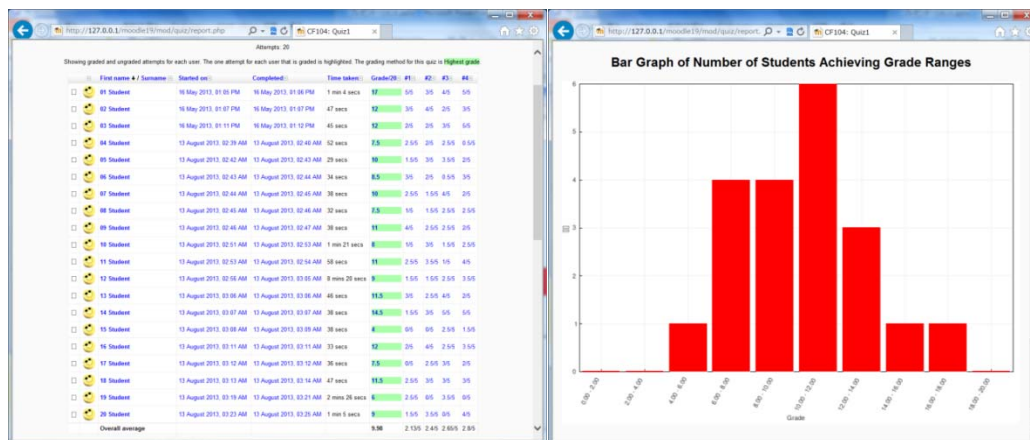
http://127.0.0.1/moodle19/mod/quiz/report.php

CF104: Quiz1

Attempts: 20

Showing graded and ungraded attempts for each user. The one attempt for each user that is graded is highlighted. The grading method for this quiz is Highest grade

| | | First name / Surname | Started on | Completed | Time taken | Grade/20 | #1 | #2 | #3 | #4 |
|---|---|---|---|---|---|---|---|---|---|---|
| | | 01 Student | 16 May 2013, 01:05 PM | 16 May 2013, 01:06 PM | 1 min 4 secs | 17 | 5/5 | 2/5 | 4/5 | 5/5 |
| | | 02 Student | 16 May 2013, 01:07 PM | 16 May 2013, 01:07 PM | 47 secs | 12 | 3/5 | 4/5 | 2/5 | 3/5 |
| | | 03 Student | 16 May 2013, 01:11 PM | 16 May 2013, 01:12 PM | 45 secs | 12 | 2/5 | 2/5 | 3/5 | 5/5 |
| | | 04 Student | 13 August 2013, 02:39 AM | 13 August 2013, 02:40 AM | 52 secs | 7.5 | 2.5/5 | 2/5 | 2.5/5 | 0.5/5 |
| | | 05 Student | 13 August 2013, 02:42 AM | 13 August 2013, 02:43 AM | 29 secs | 10 | 1.5/5 | 3/5 | 3.5/5 | 2/5 |
| | | 06 Student | 13 August 2013, 02:43 AM | 13 August 2013, 02:44 AM | 34 secs | 8.5 | 3/5 | 2/5 | 0.5/5 | 3/5 |
| | | 07 Student | 13 August 2013, 02:44 AM | 13 August 2013, 02:45 AM | 36 secs | 10 | 2.5/5 | 1.5/5 | 4/5 | 2/5 |
| | | 08 Student | 13 August 2013, 02:45 AM | 13 August 2013, 02:46 AM | 32 secs | 7.5 | 1/5 | 1.5/5 | 2.5/5 | 2.5/5 |
| | | 09 Student | 13 August 2013, 02:46 AM | 13 August 2013, 02:47 AM | 38 secs | 11 | 4/5 | 2.5/5 | 2.5/5 | 2/5 |
| | | 10 Student | 13 August 2013, 02:51 AM | 13 August 2013, 02:53 AM | 1 min 21 secs | 8 | 1/5 | 3/5 | 1.5/5 | 2.5/5 |
| | | 11 Student | 13 August 2013, 02:53 AM | 13 August 2013, 02:54 AM | 58 secs | 11 | 2.5/5 | 3.5/5 | 1/5 | 4/5 |
| | | 12 Student | 13 August 2013, 02:56 AM | 13 August 2013, 03:05 AM | 8 mins 20 secs | 9 | 1.5/5 | 1.5/5 | 2.5/5 | 3.5/5 |
| | | 13 Student | 13 August 2013, 03:06 AM | 13 August 2013, 03:06 AM | 46 secs | 11.5 | 3/5 | 2.5/5 | 4/5 | 2/5 |
| | | 14 Student | 13 August 2013, 03:07 AM | 13 August 2013, 03:07 AM | 38 secs | 14.5 | 1.5/5 | 3/5 | 5/5 | 5/5 |
| | | 15 Student | 13 August 2013, 03:08 AM | 13 August 2013, 03:09 AM | 38 secs | 4 | 0/5 | 0/5 | 2.5/5 | 1.5/5 |
| | | 16 Student | 13 August 2013, 03:11 AM | 13 August 2013, 03:11 AM | 33 secs | 12 | 2/5 | 4/5 | 2.5/5 | 3.5/5 |
| | | 17 Student | 13 August 2013, 03:12 AM | 13 August 2013, 03:12 AM | 36 secs | 7.5 | 0/5 | 2.5/5 | 3/5 | 2/5 |
| | | 18 Student | 13 August 2013, 03:13 AM | 13 August 2013, 03:14 AM | 47 secs | 11.5 | 2.5/5 | 3/5 | 3/5 | 3/5 |
| | | 19 Student | 13 August 2013, 03:19 AM | 13 August 2013, 03:21 AM | 2 mins 26 secs | 6 | 2.5/5 | 0/5 | 3.5/5 | 0/5 |
| | | 20 Student | 13 August 2013, 03:23 AM | 13 August 2013, 03:25 AM | 1 min 5 secs | 5 | 1.5/5 | 3.5/5 | 0/5 | 4/5 |
| | | Overall average | | | | 9.98 | 2.13/5 | 2.4/5 | 2.65/5 | 2.8/5 |

http://127.0.0.1/moodle19/mod/quiz/report.

CF104: Quiz1

Bar Graph of Number of Students Achieving Grade Ranges

6
5
4
3
2
1
0

0.00 - 2.00
2.00 - 4.00
4.00 - 6.00
6.00 - 8.00
8.00 - 10.00
10.00 - 12.00
12.00 - 14.00
14.00 - 16.00
16.00 - 18.00
18.00 - 20.00

Grade